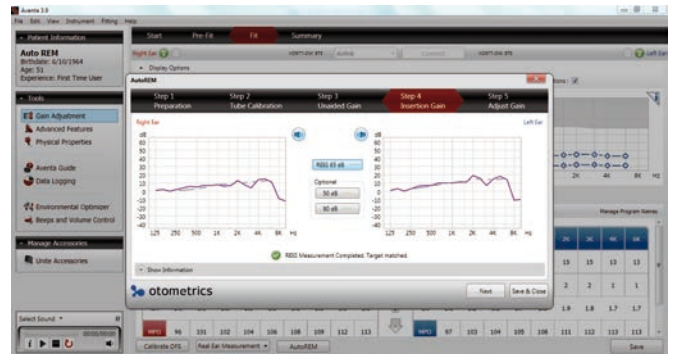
Aventa 3.0
File Edit View Instrument Fitting Help

Patient Information
Auto REM
Birthdate: 6/10/1964
Age: 51
Experience: First Time User

Tools
Gain Adjustment
Advanced Features
Physical Properties
Aventa Guide
Data Logging
Environmental Optimizer
Beeps and Volume Control

Manage Accessories
Unite Accessories

Select Sound

Start Pre-Fit Fit Summary

Right Ear
Display Options
Left Ear

AutoREM
Step 1 Preparation
Step 2 Tube Calibration
Step 3 Unaided Gain
Step 4 Insertion Gain
Step 5 Adjust Gain

Right Ear
Left Ear
dB
60
50
40
30
20
10
0
-10
-20
-30
-40
125 250 500 1K 2K 4K 8K Hz

REIG 65 dB
Optional
50 dB
80 dB

REIG Measurement Completed. Target matched.
Show Information

otometrics
Next
Save & Close

2K 4K 8K Hz
Manage Program Names
2K 3K 4K 6K
15 15 13
2 1 1
1.9 1.8 1.7 1.7
MPO 96 101 102 104 106 108 109 112 113
MPO 97 103 104 105 108 111 112 113 113

Calibrate DFS
Real Ear Measurement
AutoREM
Save